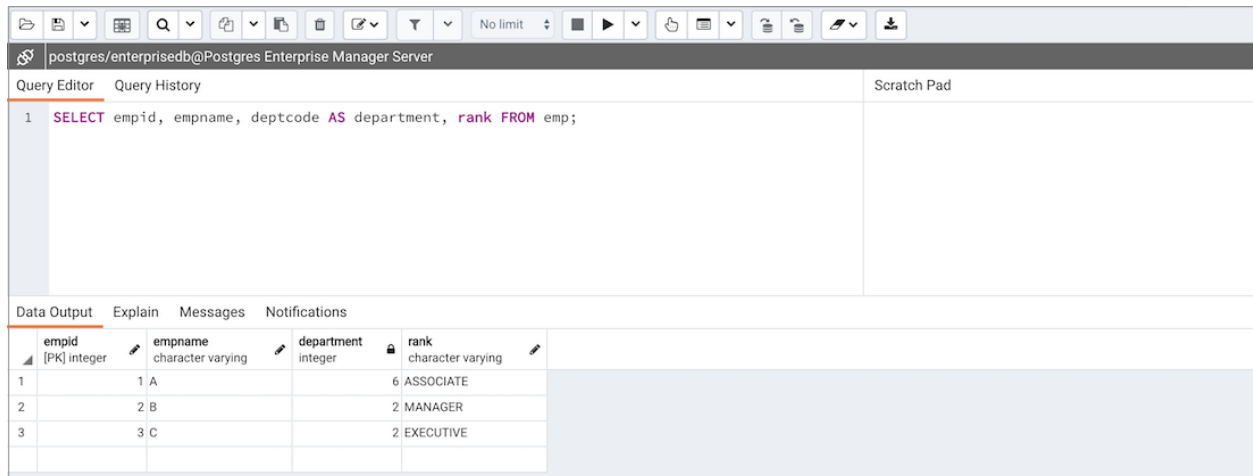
No limit

postgres/enterprisedb@Postgres Enterprise Manager Server

Query Editor Query History

Scratch Pad

1 SELECT empid, empname, deptcode AS department, rank FROM emp;

Data Output Explain Messages Notifications

| | empid [PK] integer | empname character varying | department integer | rank character varying |
|---|---|---|---|---|
| 1 | 1 | A | 6 | ASSOCIATE |
| 2 | 2 | B | 2 | MANAGER |
| 3 | 3 | C | 2 | EXECUTIVE |